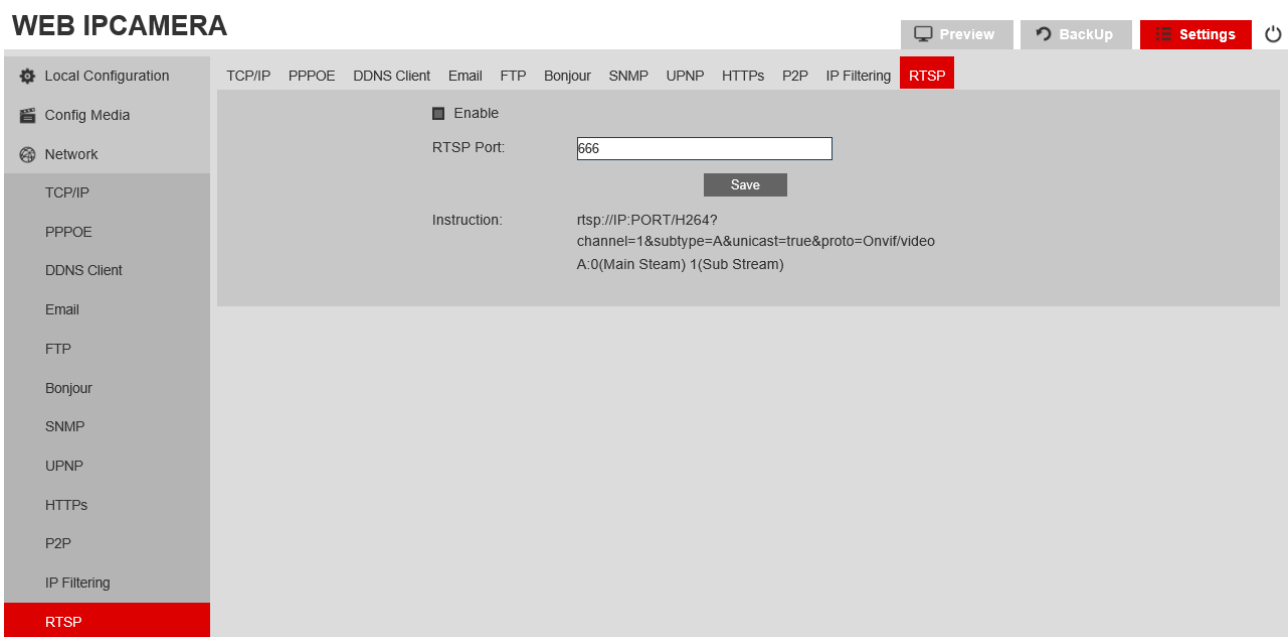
WEB IPCAMERA

Preview BackUp Settings

Local Configuration
Config Media
Network
TCP/IP
PPPOE
DDNS Client
Email
FTP
Bonjour
SNMP
UPNP
HTTPs
P2P
IP Filtering
RTSP

TCP/IP PPPOE DDNS Client Email FTP Bonjour SNMP UPNP HTTPs P2P IP Filtering RTSP

Enable

RTSP Port: 666

Save

Instruction: rtsp://IP:PORT/H264?channel=1&subtype=A&unicast=true&proto=Onvif/video
A:0(Main Steam) 1(Sub Stream)